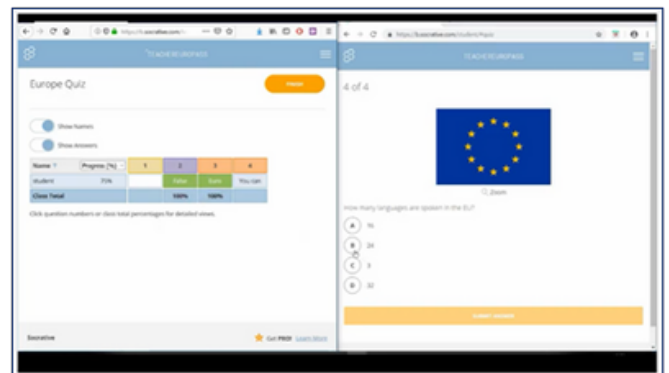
https://b.socrative.com/t...

TEACHEUROPASS

Europe Quiz

FINISH

Show Names

Show Answers

| Name ↑ | Progress (%) | 1 | 2 | 3 | 4 |
|---|---|---|---|---|---|
| student | 75% | | False | Euro | You can |
| Class Total | | | 100% | 100% | |

Click question numbers or class total percentages for detailed views.

Socrative

Get PRO! Learn More

https://b.socrative.com/student/#quiz

TEACHEUROPASS

4 of 4

Zoom

How many languages are spoken in the EU?

A 16

B 24

C 3

D 32

SUBMIT ANSWER